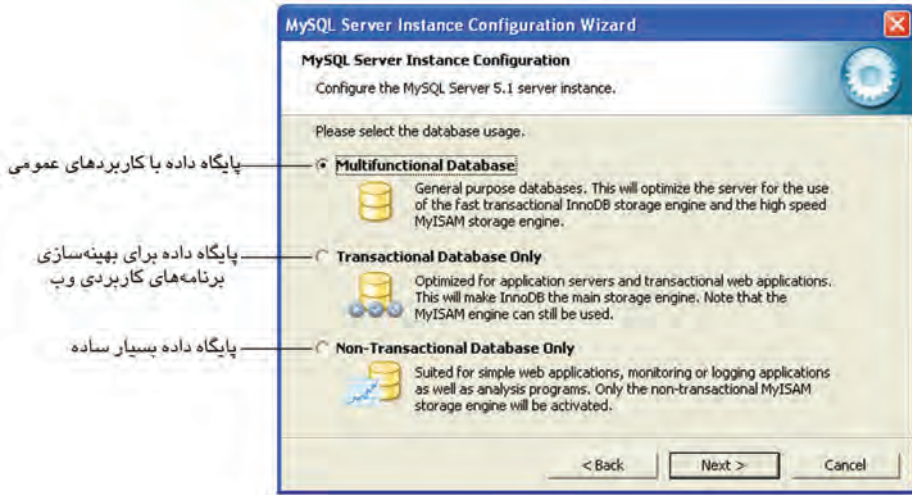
MySQL Server Instance Configuration Wizard

MySQL Server Instance Configuration

Configure the MySQL Server 5.1 server instance.

Please select the database usage.

پایگاه داده با کاربردهای عمومی

Multifunctional Database

General purpose databases. This will optimize the server for the use of the fast transactional InnoDB storage engine and the high speed MyISAM storage engine.

پایگاه داده برای بهینه‌سازی برنامه‌های کاربردی وب

Transactional Database Only

Optimized for application servers and transactional web applications. This will make InnoDB the main storage engine. Note that the MyISAM engine can still be used.

پایگاه داده بسیار ساده

Non-Transactional Database Only

Suited for simple web applications, monitoring or logging applications as well as analysis programs. Only the non-transactional MyISAM storage engine will be activated.

< Back Next > Cancel